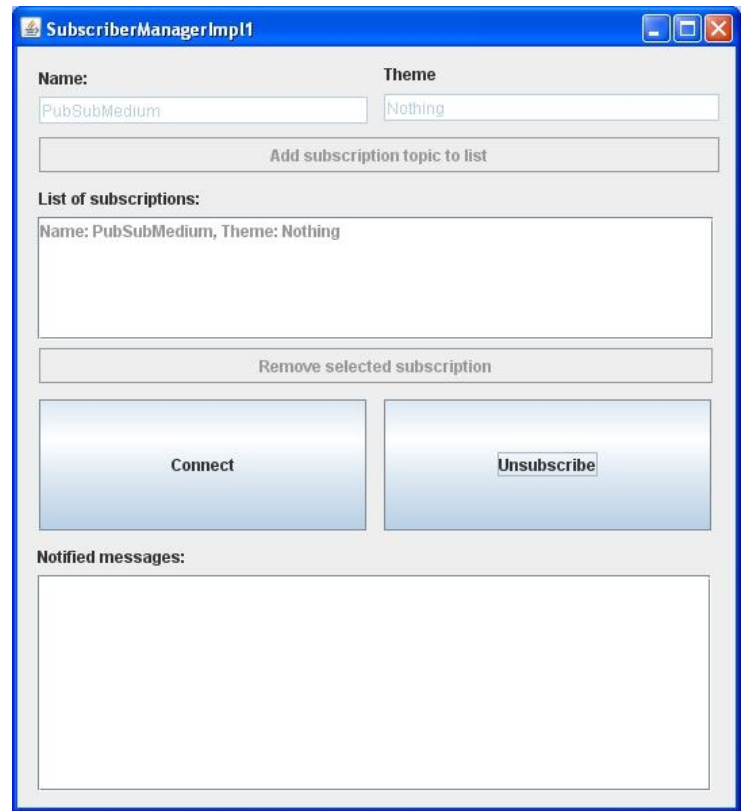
SubscriberManagerImpl1

Name:

Theme

PubSubMedium

Nothing

Add subscription topic to list

List of subscriptions:

Name: PubSubMedium, Theme: Nothing

Remove selected subscription

Connect

Unsubscribe

Notified messages: